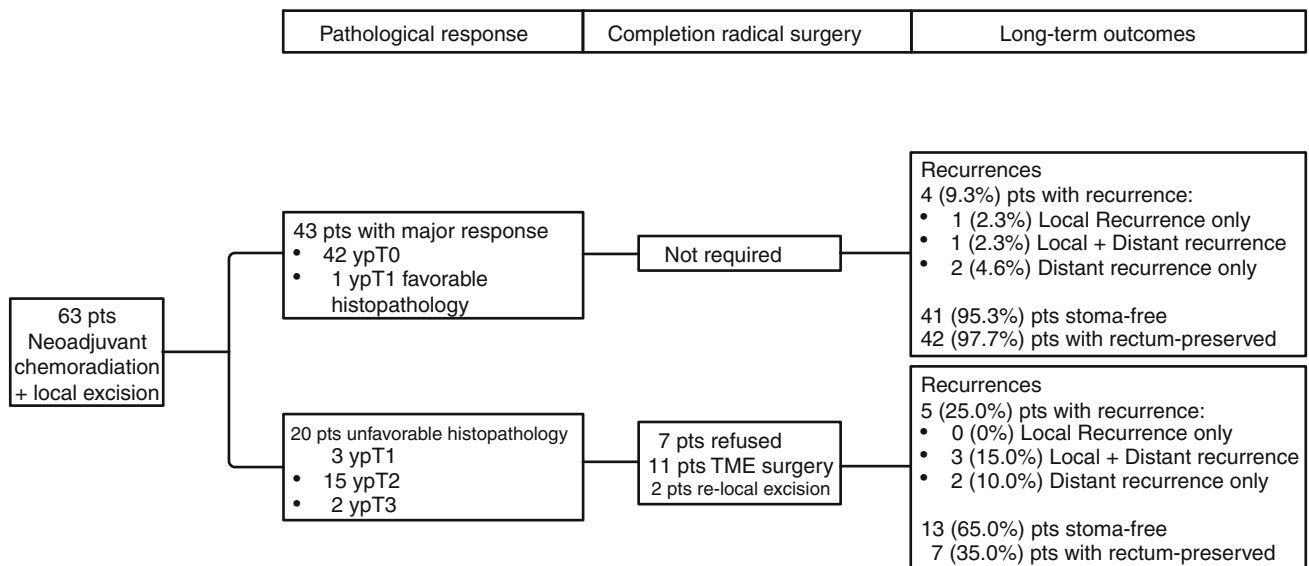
| Pathological response | Completion radical surgery | Long-term outcomes |
|---|---|---|

63 pts
Neoadjuvant chemoradiation + local excision

43 pts with major response
• 42 ypT0
• 1 ypT1 favorable histopathology

Not required

Recurrences
4 (9.3%) pts with recurrence:
• 1 (2.3%) Local Recurrence only
• 1 (2.3%) Local + Distant recurrence
• 2 (4.6%) Distant recurrence only

41 (95.3%) pts stoma-free
42 (97.7%) pts with rectum-preserved

20 pts unfavorable histopathology
3 ypT1
• 15 ypT2
• 2 ypT3

7 pts refused
11 pts TME surgery
2 pts re-local excision

Recurrences
5 (25.0%) pts with recurrence:
• 0 (0%) Local Recurrence only
• 3 (15.0%) Local + Distant recurrence
• 2 (10.0%) Distant recurrence only

13 (65.0%) pts stoma-free
7 (35.0%) pts with rectum-preserved